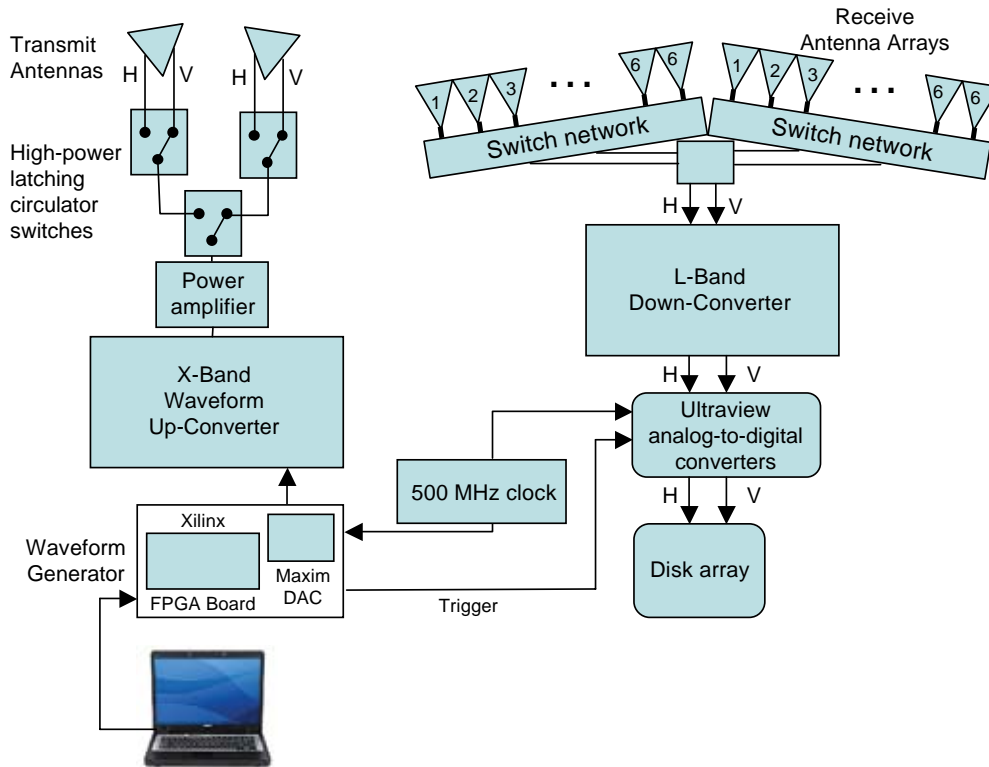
Transmit Antennas

H V H V

High-power latching circulator switches

Power amplifier

X-Band Waveform Up-Converter

Receive Antenna Arrays

1 2 3 . . . 6 6 1 2 3 . . . 6 6

Switch network

Switch network

H V

L-Band Down-Converter

H V

Ultraview analog-to-digital converters

H V

Disk array

500 MHz clock

Xilinx

Maxim DAC

FPGA Board

Waveform Generator

Trigger